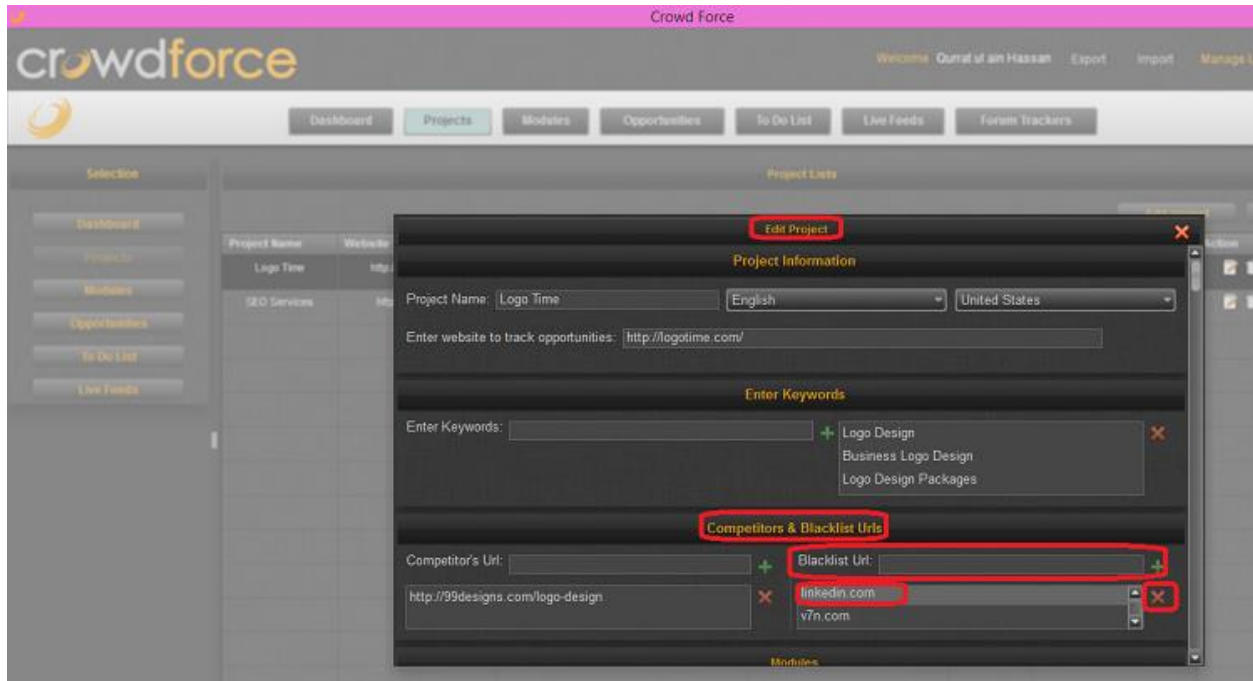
Crowd Force

crowdforce

Welcome Qurrat ul ain Hassan Export Import Manage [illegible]

Dashboard Projects Modules Opportunities To Do List Live Feeds Forum Trackers

Selection

Dashboard
Projects
Modules
Opportunities
To Do List
Live Feeds

Project Lists

| Project Name | Website |
|---|---|
| Logo Time | http |
| SEO Services | http |

Action

Edit Project

Project Information

Project Name: Logo Time English United States

Enter website to track opportunities: http://logotime.com/

Enter Keywords

Enter Keywords:

Logo Design
Business Logo Design
Logo Design Packages

Competitors & Blacklist Urls

Competitor's Url:

Blacklist Url:

http://99designs.com/logo-design

linkedin.com
v7n.com

Modules